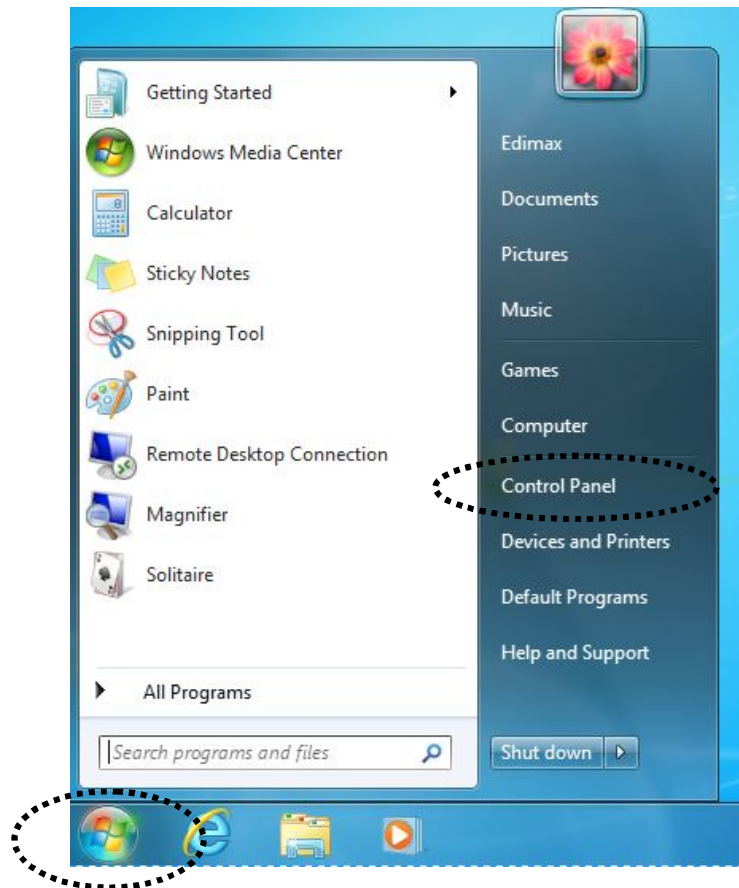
Getting Started
Windows Media Center
Calculator
Sticky Notes
Snipping Tool
Paint
Remote Desktop Connection
Magnifier
Solitaire
All Programs
Search programs and files

Edimax
Documents
Pictures
Music
Games
Computer
Control Panel
Devices and Printers
Default Programs
Help and Support
Shut down